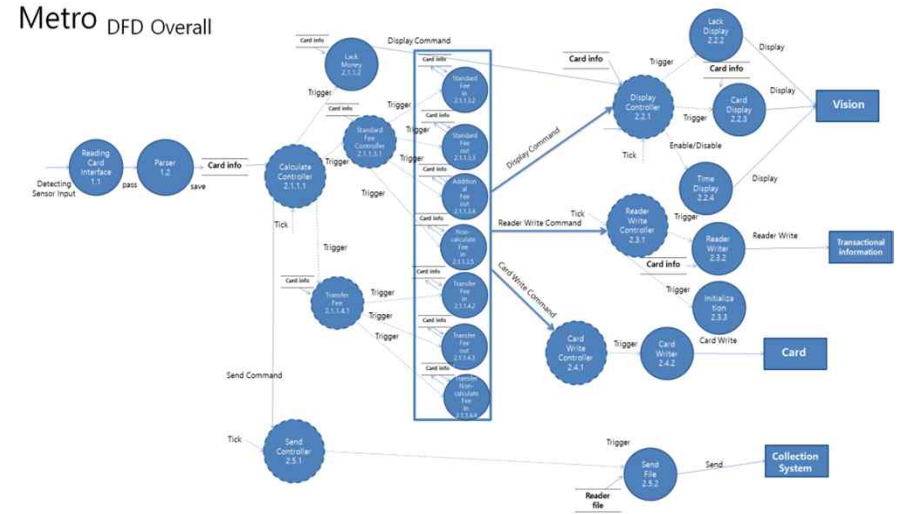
Metro DFD Overall

Card info
Display Command
Lack Money 2.1.1.2
Trigger
Card info
Trigger
Standard Fee Controller 2.1.1.3.1
Card info
Standard Fee in 2.1.1.3.2
Card info
Standard Fee out 2.1.1.3.3
Card info
Addition al Fee out 2.1.1.3.4
Card info
Non-calculate Fee in 2.1.1.3.5
Card info
Transfer Fee in 2.1.1.4.2
Card info
Transfer Fee out 2.1.1.4.3
Card info
Transfer Non-calculate Fee in 2.1.1.4.4
Trigger
Trigger
Trigger
Trigger
Reading Card Interface 1.1
Detecting Sensor Input
pass
Parser 1.2
save
Card info
Calculate Controller 2.1.1.1
Tick
Trigger
Card info
Transfer Fee 2.1.1.4.1
Trigger
Trigger
Trigger
Send Command
Tick
Send Controller 2.5.1
Card info
Display Controller 2.2.1
Trigger
Lack Display 2.2.2
Card info
Display
Card Display 2.2.3
Trigger
Display
Vision
Tick
Enable/Disable
Time Display 2.2.4
Display
Display Command
Reader Write Command
Tick
Reader Write Controller 2.3.1
Trigger
Reader Writer 2.3.2
Reader Write
Transactional information
Card info
Trigger
Initialization 2.3.3
Card Write Command
Card Write Controller 2.4.1
Trigger
Card Writer 2.4.2
Card Write
Card
Trigger
Send File 2.5.2
Send
Collection System
Reader file